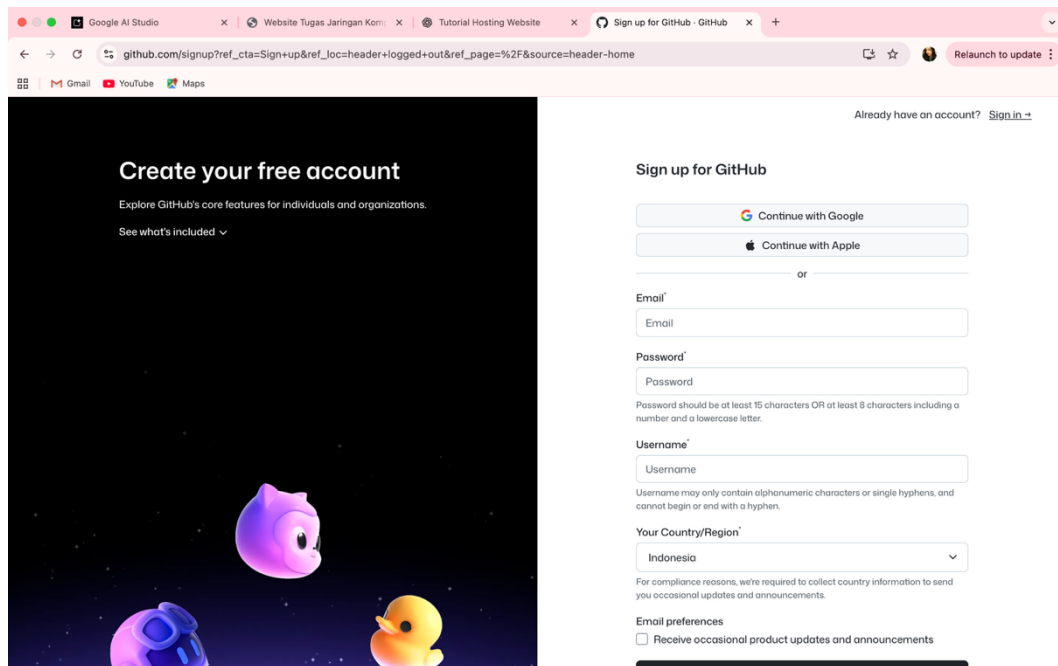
Google AI Studio
Website Tugas Jaringan Kom
Tutorial Hosting Website
Sign up for GitHub · GitHub
github.com/signup?ref_cta=Sign+up&ref_loc=header+logged+out&ref_page=%2F&source=header-home
Relaunch to update
Gmail YouTube Maps

Already have an account? Sign in →

Create your free account

Explore GitHub's core features for individuals and organizations.

See what's included

Sign up for GitHub

Continue with Google

Continue with Apple

or

Email*

Email

Password*

Password

Password should be at least 15 characters OR at least 8 characters including a number and a lowercase letter.

Username*

Username

Username may only contain alphanumeric characters or single hyphens, and cannot begin or end with a hyphen.

Your Country/Region*

Indonesia

For compliance reasons, we're required to collect country information to send you occasional updates and announcements.

Email preferences

Receive occasional product updates and announcements